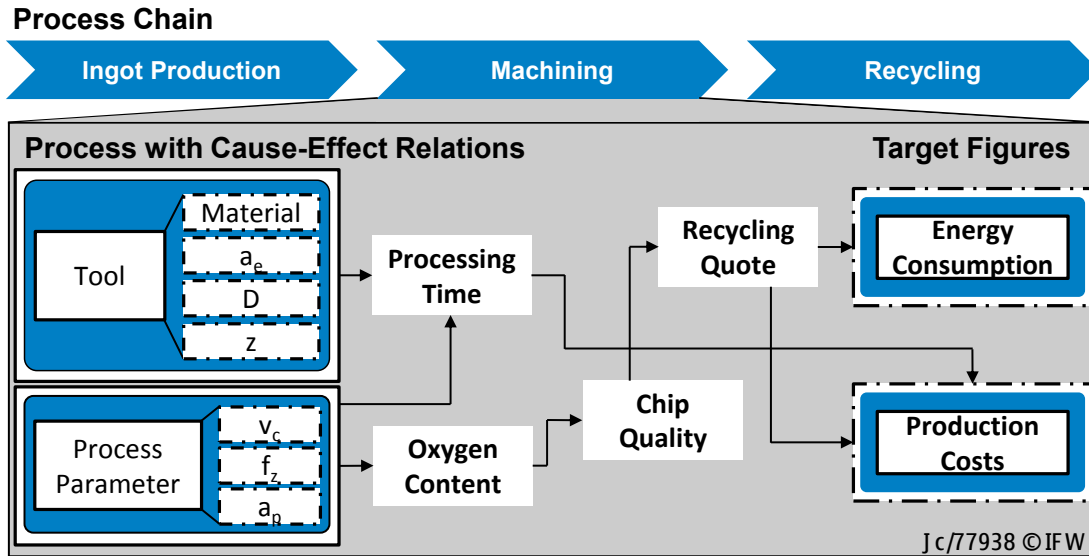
Process Chain

Ingot Production

Machining

Recycling

Process with Cause-Effect Relations

Target Figures

Tool

Material

$a_e$

D

z

Process Parameter

$v_c$

$f_z$

$a_p$

Processing Time

Oxygen Content

Chip Quality

Recycling Quote

Energy Consumption

Production Costs

Jc/77938 ©IFW